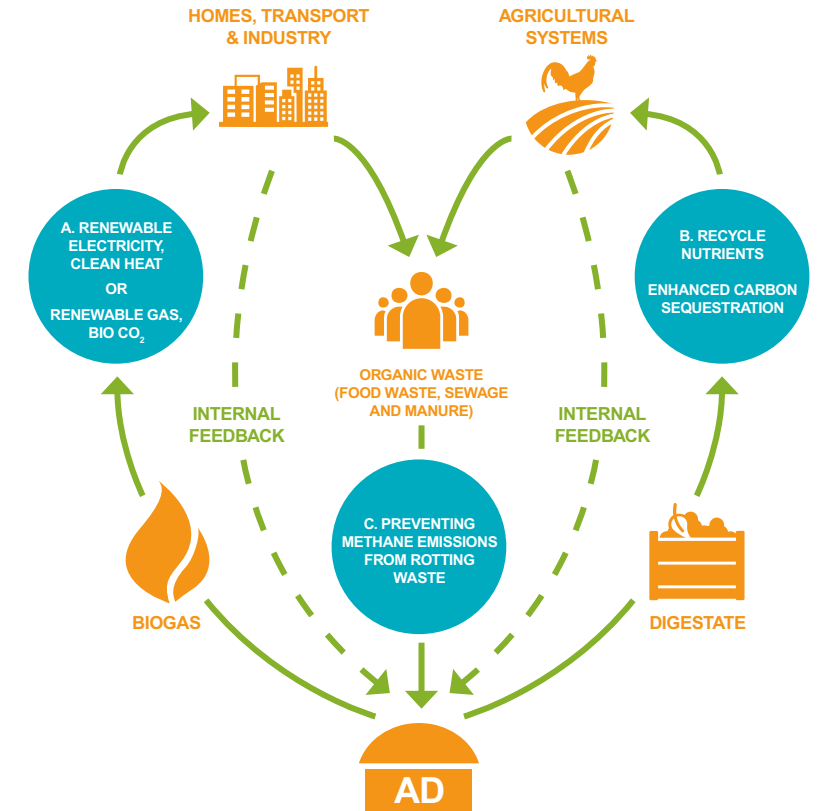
HOMES, TRANSPORT & INDUSTRY

AGRICULTURAL SYSTEMS

A. RENEWABLE ELECTRICITY, CLEAN HEAT

OR

RENEWABLE GAS, BIO $CO_2$

B. RECYCLE NUTRIENTS

ENHANCED CARBON SEQUESTRATION

ORGANIC WASTE (FOOD WASTE, SEWAGE AND MANURE)

INTERNAL FEEDBACK

INTERNAL FEEDBACK

C. PREVENTING METHANE EMISSIONS FROM ROTTING WASTE

BIOGAS

DIGESTATE

AD